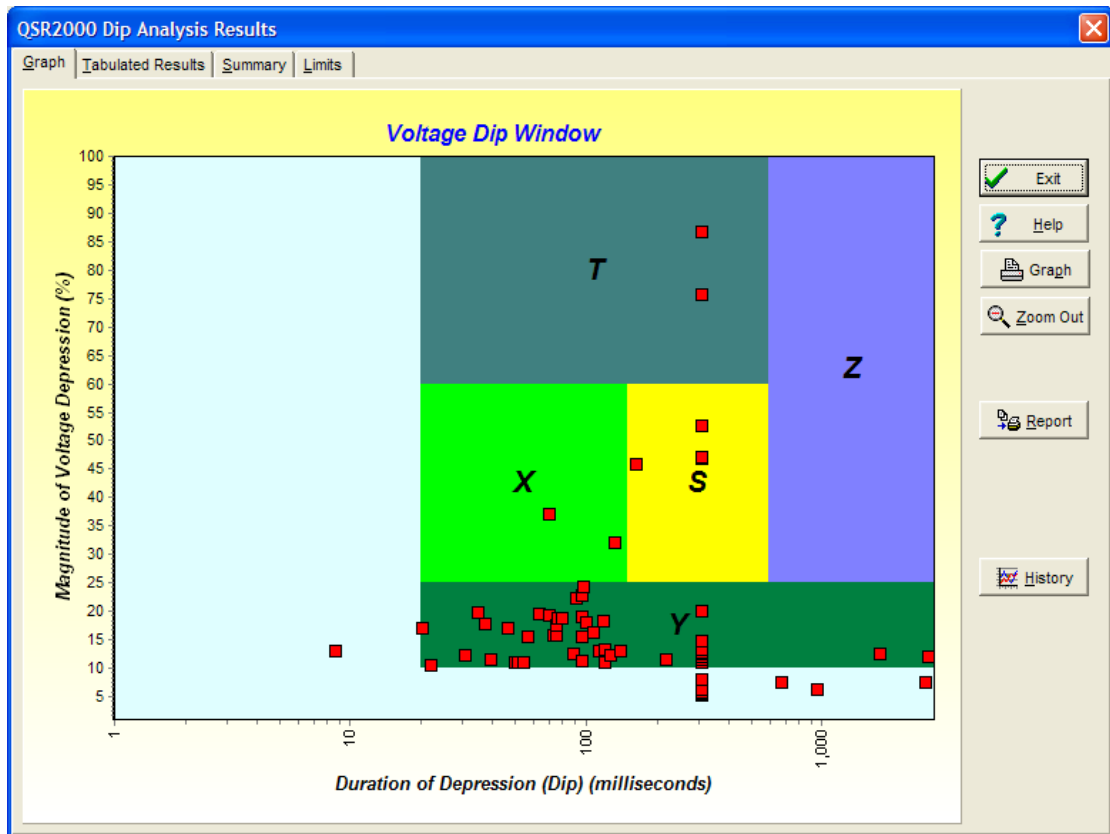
QSR2000 Dip Analysis Results

Graph | Tabulated Results | Summary | Limits

Voltage Dip Window

Magnitude of Voltage Depression (%)

100
95
90
85
80
75
70
65
60
55
50
45
40
35
30
25
20
15
10
5

T
Z
X
S
Y

1
10
100
1,000

Duration of Depression (Dip) (milliseconds)

Exit
Help
Graph
Zoom Out
Report
History